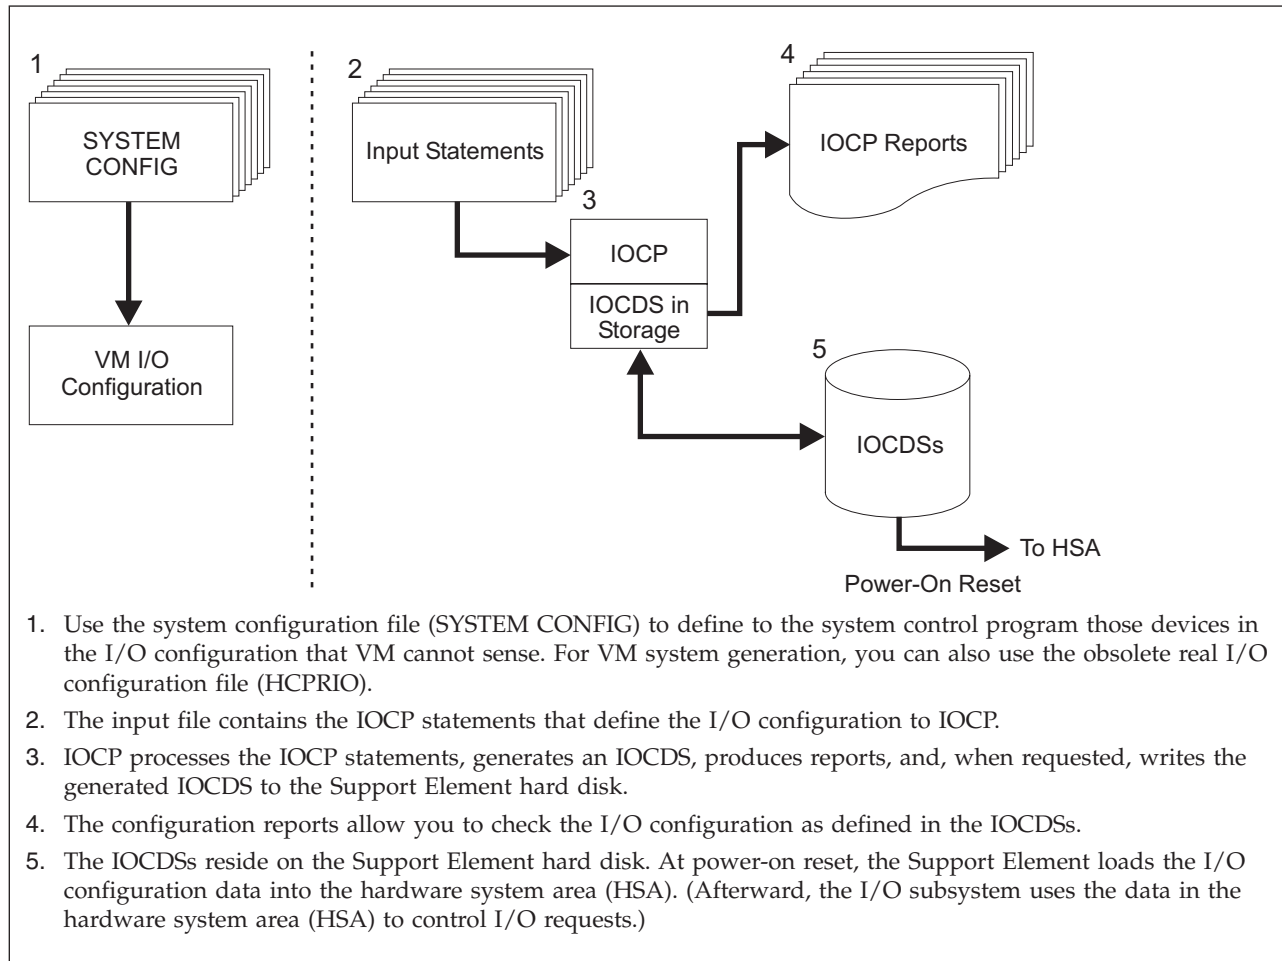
1

SYSTEM CONFIG

VM I/O Configuration

2

Input Statements

3

IOCP

IOCDS in Storage

4

IOCP Reports

5

IOCDSs

To HSA

Power-On Reset

1. Use the system configuration file (SYSTEM CONFIG) to define to the system control program those devices in the I/O configuration that VM cannot sense. For VM system generation, you can also use the obsolete real I/O configuration file (HCPRIO).

2. The input file contains the IOCP statements that define the I/O configuration to IOCP.

3. IOCP processes the IOCP statements, generates an IOCDS, produces reports, and, when requested, writes the generated IOCDS to the Support Element hard disk.

4. The configuration reports allow you to check the I/O configuration as defined in the IOCDSs.

5. The IOCDSs reside on the Support Element hard disk. At power-on reset, the Support Element loads the I/O configuration data into the hardware system area (HSA). (Afterward, the I/O subsystem uses the data in the hardware system area (HSA) to control I/O requests.)